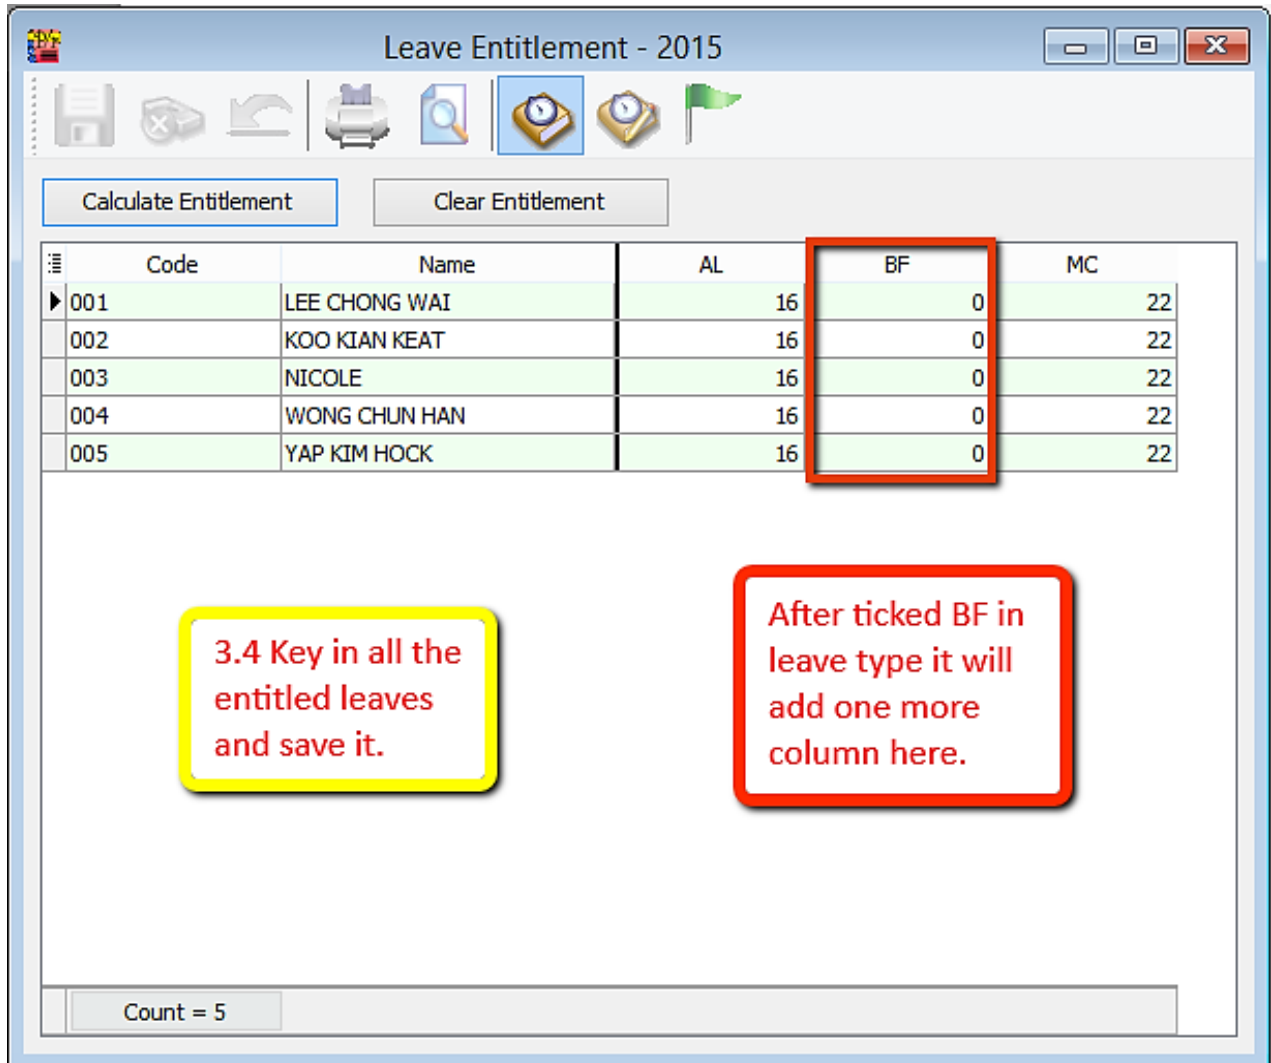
Leave Entitlement - 2015

Calculate Entitlement

Clear Entitlement

| Code | Name | AL | BF | MC |
|---|---|---|---|---|
| 001 | LEE CHONG WAI | 16 | 0 | 22 |
| 002 | KOO KIAN KEAT | 16 | 0 | 22 |
| 003 | NICOLE | 16 | 0 | 22 |
| 004 | WONG CHUN HAN | 16 | 0 | 22 |
| 005 | YAP KIM HOCK | 16 | 0 | 22 |

3.4 Key in all the entitled leaves and save it.

After ticked BF in leave type it will add one more column here.

Count = 5